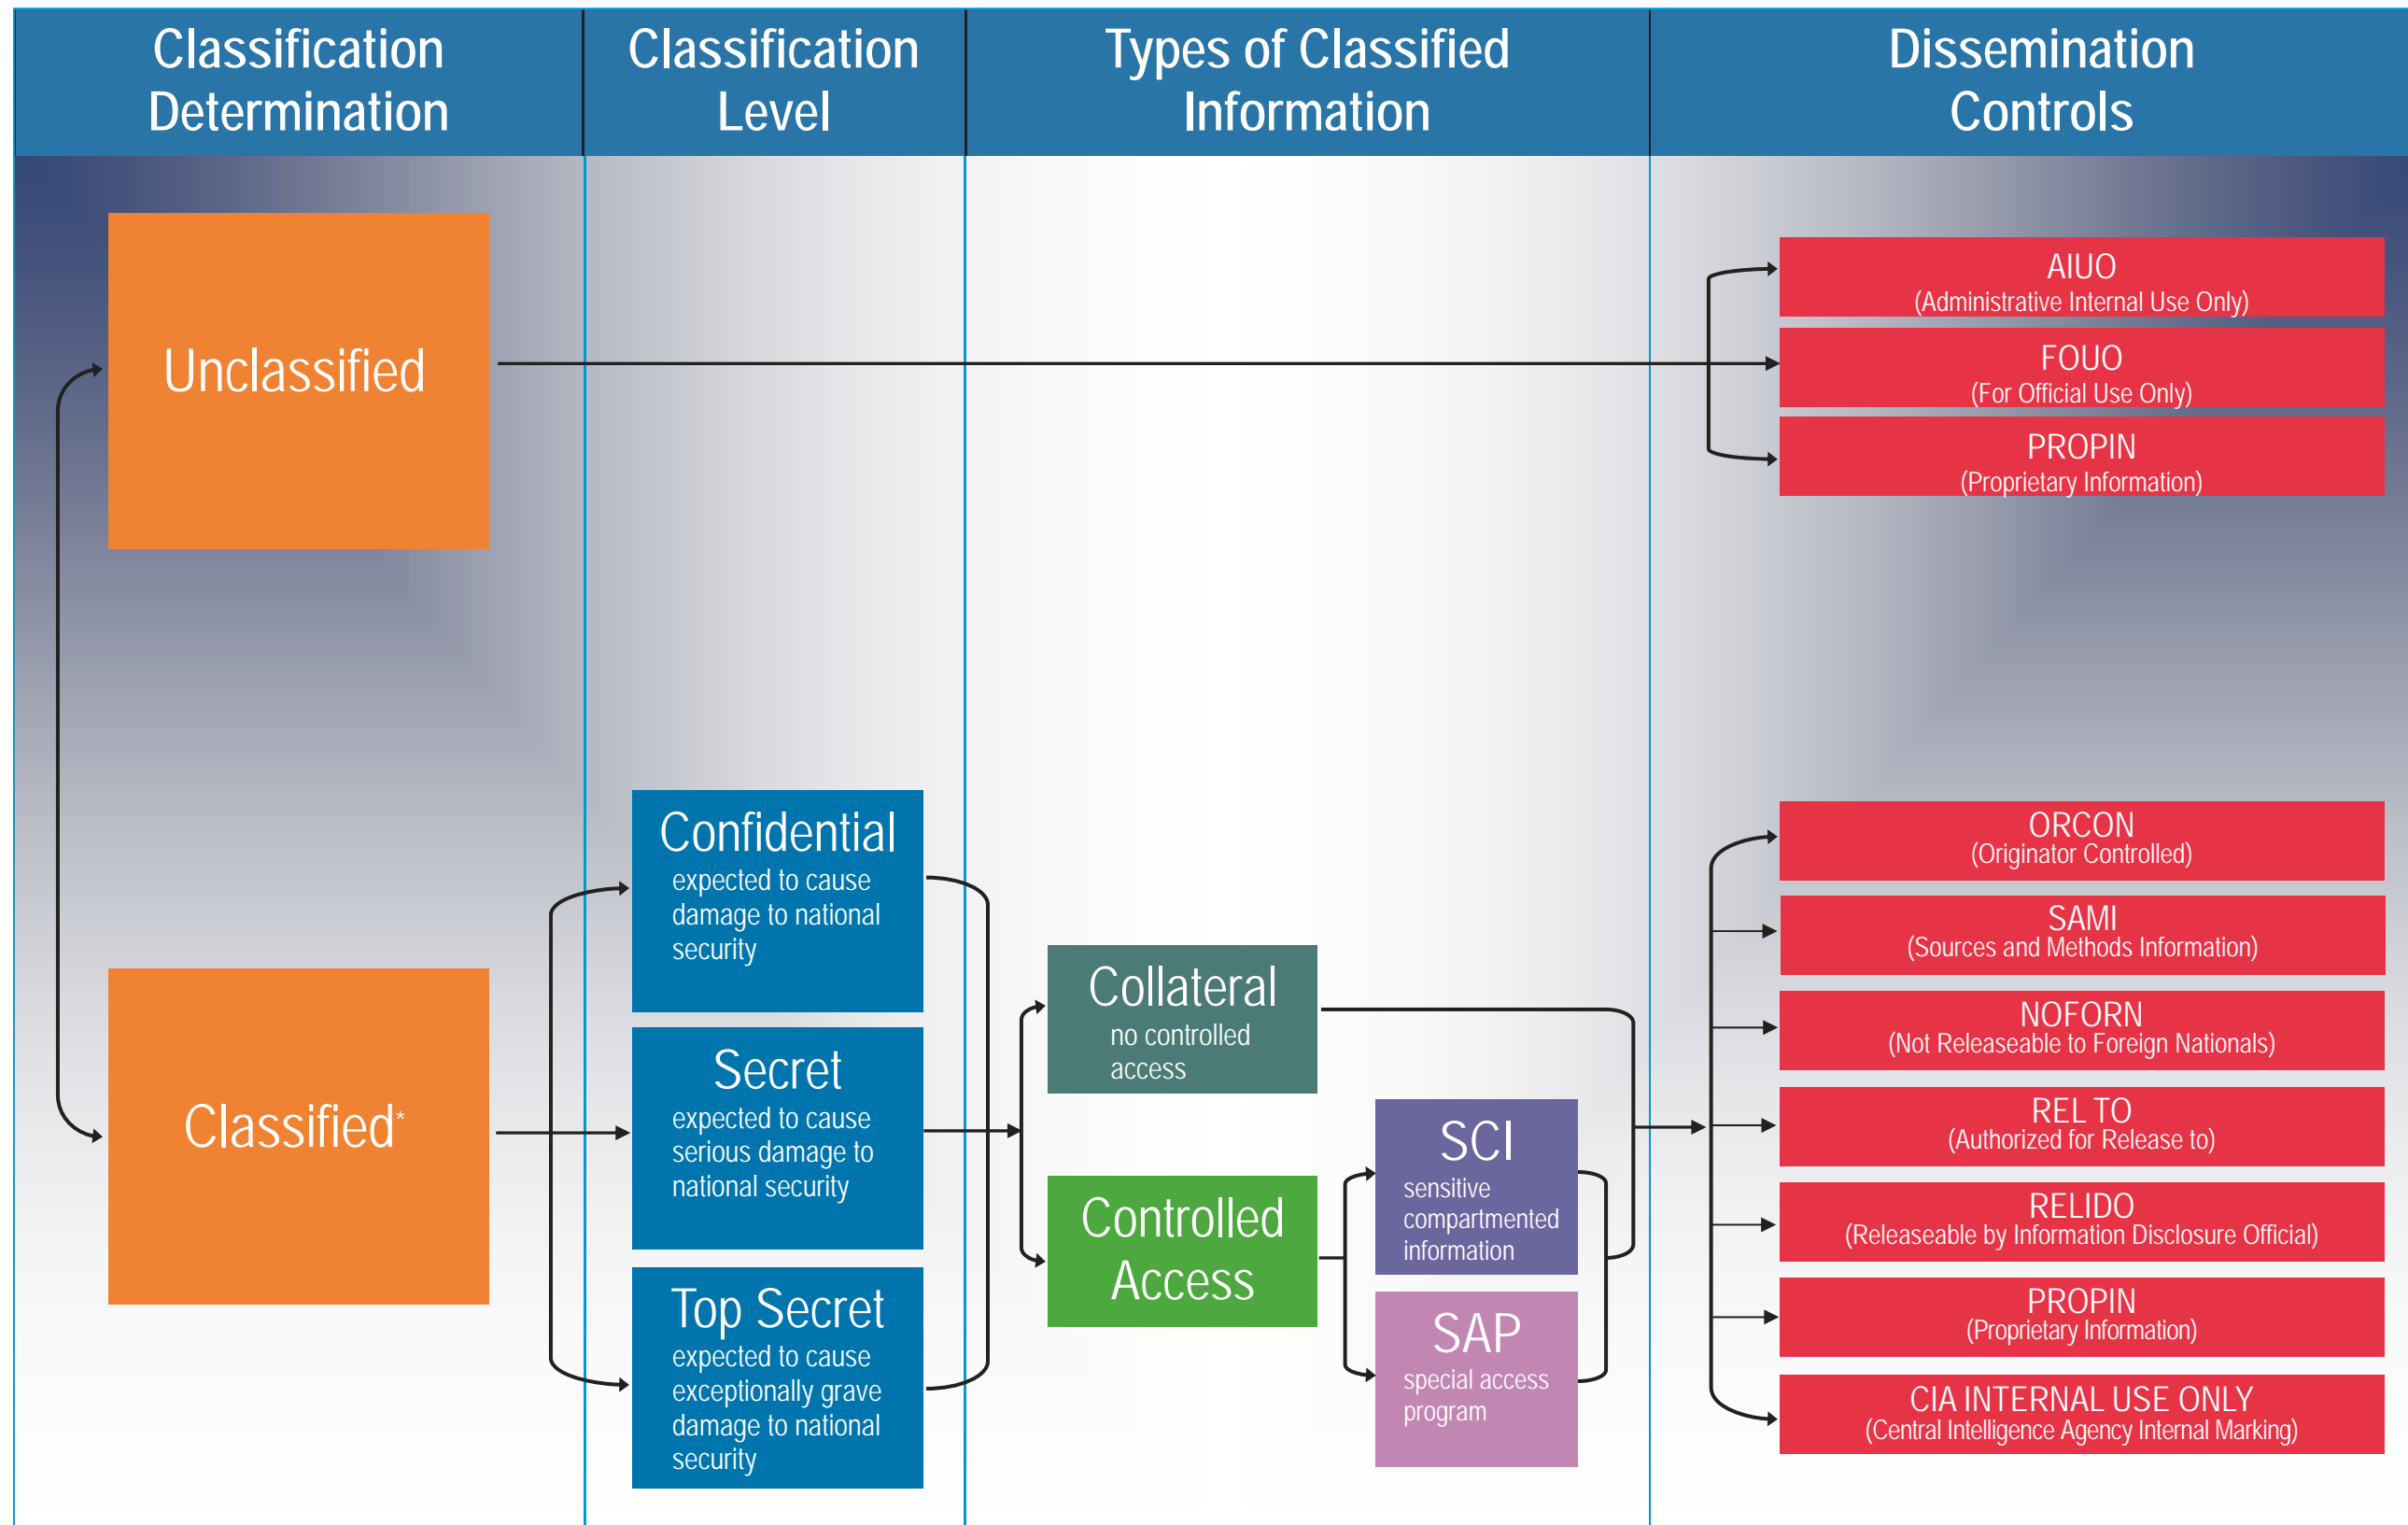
Classification Determination

Classification Level

Types of Classified Information

Dissemination Controls

Unclassified

Classified*

Confidential
expected to cause damage to national security

Secret
expected to cause serious damage to national security

Top Secret
expected to cause exceptionally grave damage to national security

Collateral
no controlled access

Controlled Access

SCI
sensitive compartmented information

SAP
special access program

AIUO
(Administrative Internal Use Only)

FOUO
(For Official Use Only)

PROPIN
(Proprietary Information)

ORCON
(Originator Controlled)

SAMI
(Sources and Methods Information)

NOFORN
(Not Releaseable to Foreign Nationals)

REL TO
(Authorized for Release to)

RELIDO
(Releaseable by Information Disclosure Official)

PROPIN
(Proprietary Information)

CIA INTERNAL USE ONLY
(Central Intelligence Agency Internal Marking)